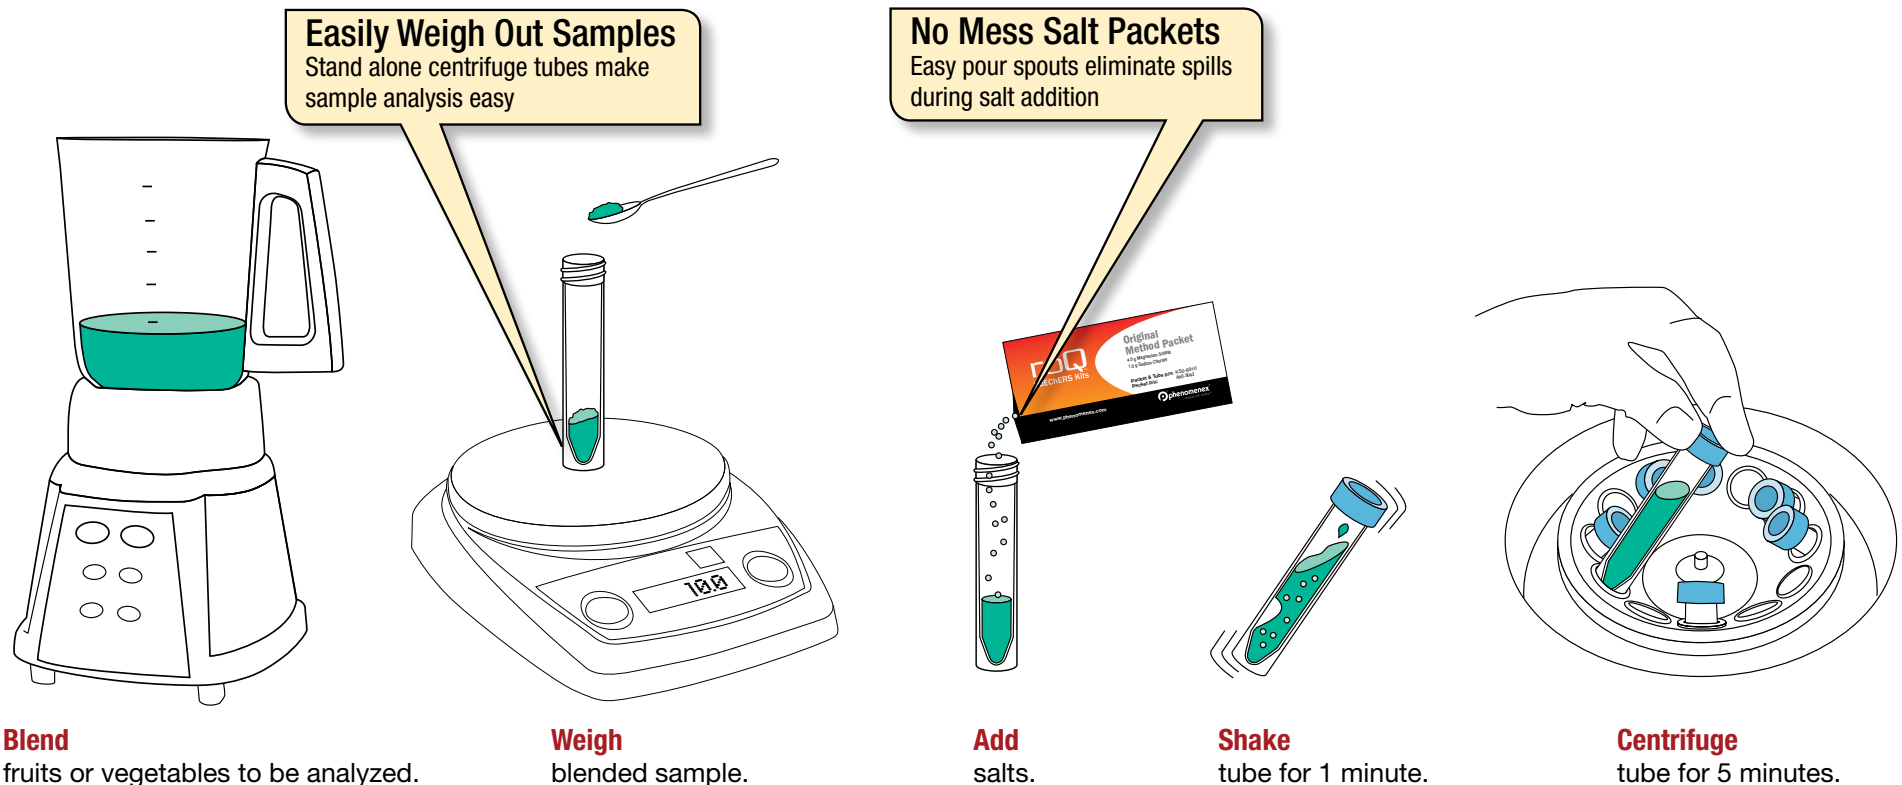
Easily Weigh Out Samples
Stand alone centrifuge tubes make sample analysis easy

No Mess Salt Packets
Easy pour spouts eliminate spills during salt addition

100

roQ
QuEChERS Kits
Original Method Packet
phenomenex

Blend
fruits or vegetables to be analyzed.

Weigh
blended sample.

Add
salts.

Shake
tube for 1 minute.

Centrifuge
tube for 5 minutes.